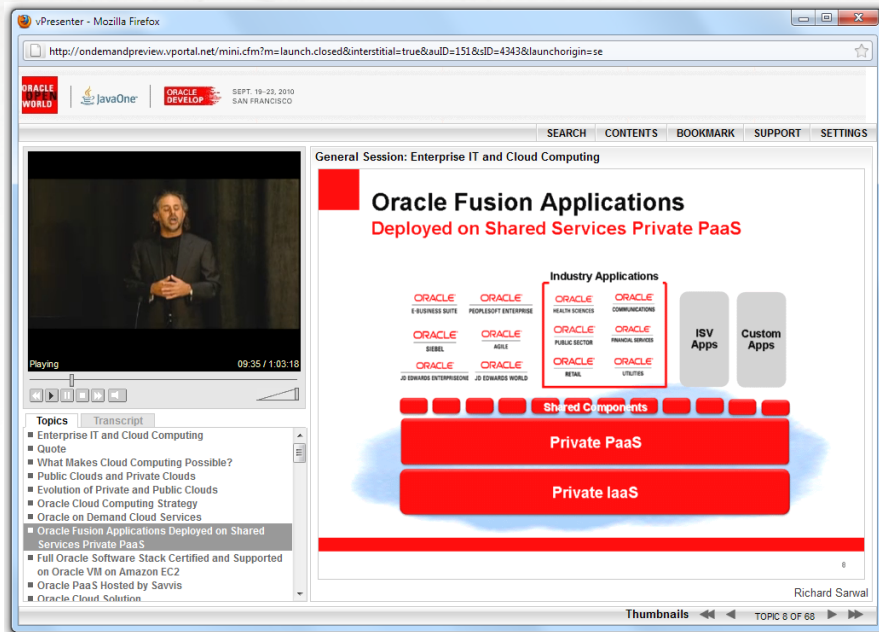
vPresenter - Mozilla Firefox

http://ondemandpreview.vportal.net/mini.cfm?m=launch.closed&interstitial=true&auID=151&sID=4343&launchorigin=se

ORACLE OPEN WORLD | JavaOne | ORACLE DEVELOP SEPT. 19–23, 2010 SAN FRANCISCO

SEARCH | CONTENTS | BOOKMARK | SUPPORT | SETTINGS

General Session: Enterprise IT and Cloud Computing

Oracle Fusion Applications

Deployed on Shared Services Private PaaS

Industry Applications

ORACLE E-BUSINESS SUITE
ORACLE PEOPLESOFT ENTERPRISE
ORACLE SIEBEL
ORACLE AGILE
ORACLE JD EDWARDS ENTERPRISEONE
ORACLE JD EDWARDS WORLD

ORACLE HEALTH SCIENCES
ORACLE COMMUNICATIONS
ORACLE PUBLIC SECTOR
ORACLE FINANCIAL SERVICES
ORACLE RETAIL
ORACLE UTILITIES

ISV Apps

Custom Apps

Shared Components

Private PaaS

Private IaaS

6

Richard Sarwal

Playing 09:35 / 1:03:18

Topics | Transcript

Enterprise IT and Cloud Computing
Quote
What Makes Cloud Computing Possible?
Public Clouds and Private Clouds
Evolution of Private and Public Clouds
Oracle Cloud Computing Strategy
Oracle on Demand Cloud Services
Oracle Fusion Applications Deployed on Shared Services Private PaaS
Full Oracle Software Stack Certified and Supported on Oracle VM on Amazon EC2
Oracle PaaS Hosted by Savvis
Oracle Cloud Solution

Thumbnails

TOPIC 8 OF 68